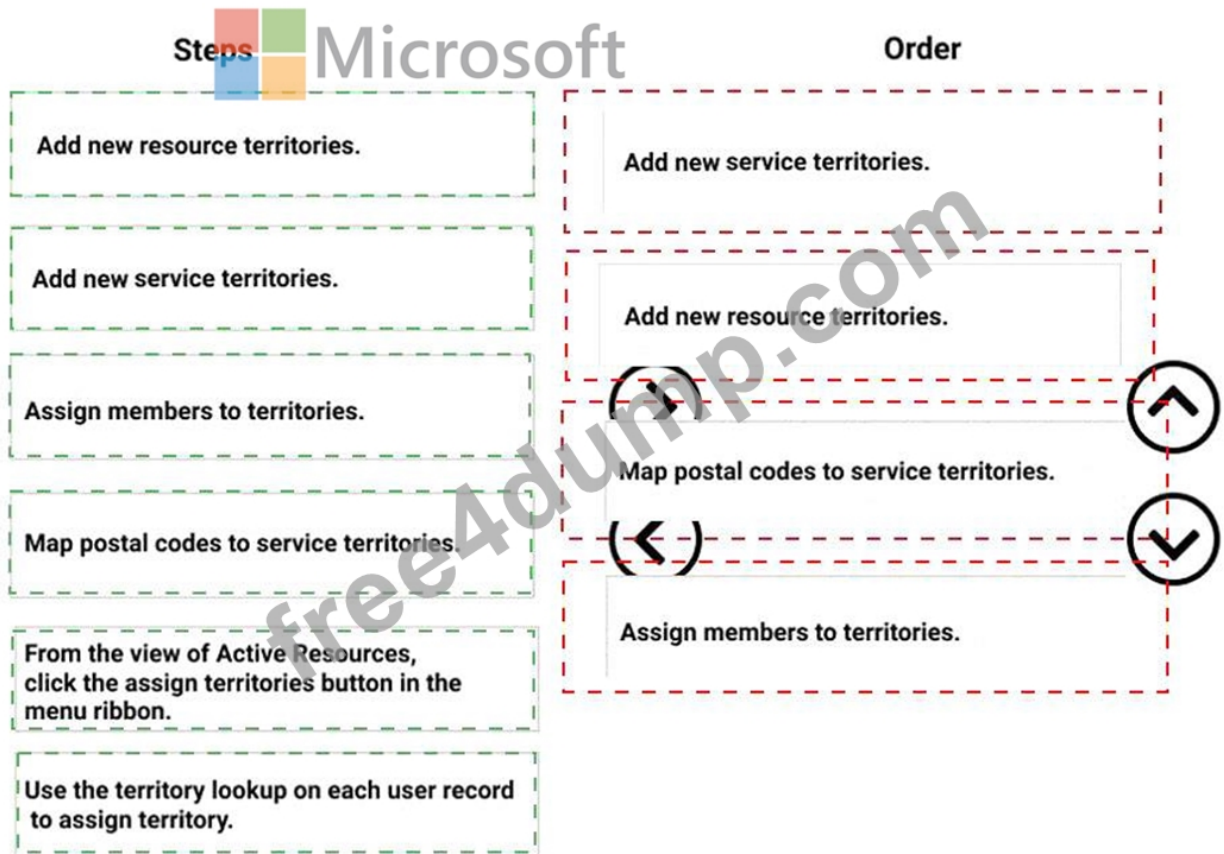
Steps

Microsoft

Order

Add new resource territories.

Add new service territories.

Assign members to territories.

Map postal codes to service territories.

From the view of Active Resources, click the assign territories button in the menu ribbon.

Use the territory lookup on each user record to assign territory.

Add new service territories.

Add new resource territories.

Map postal codes to service territories.

Assign members to territories.

free4dump.com